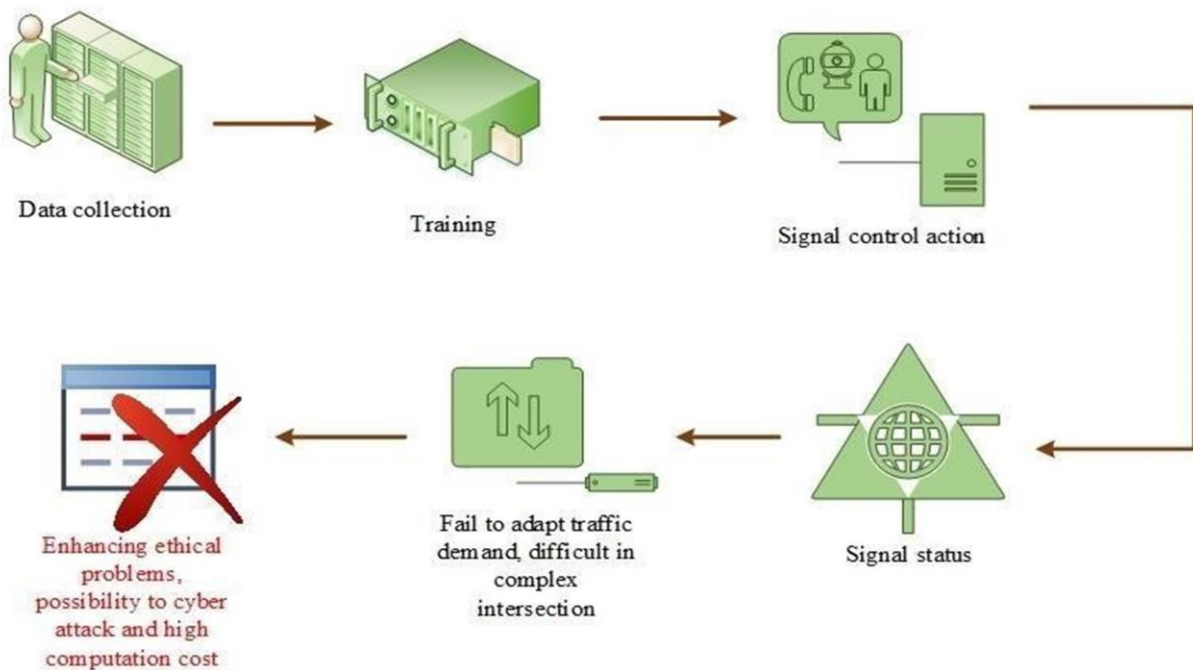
Data collection

Training

Signal control action

Signal status

Fail to adapt traffic demand, difficult in complex intersection

Enhancing ethical problems, possibility to cyber attack and high computation cost